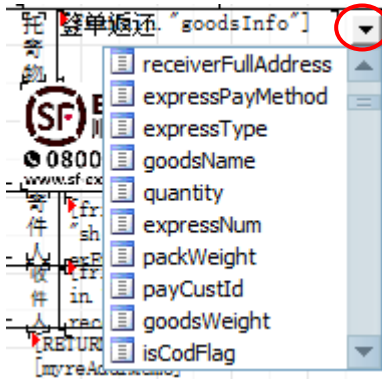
托寄物

签单返还."goodsInfo"]

SF

0800

www.sf-ex

寄件人

_fr

"sh

exp

收件人

_fr

in

rec

[RETUR

[myreAddressInfo]

receiverFullAddress
expressPayMethod
expressType
goodsName
quantity
expressNum
packWeight
payCustId
goodsWeight
isCodFlag